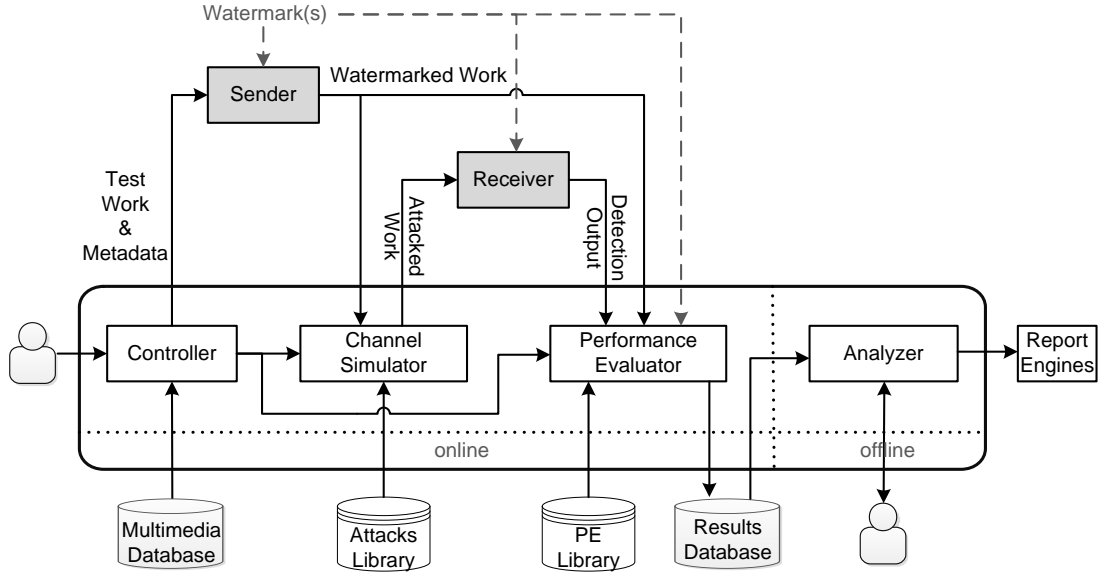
Watermark(s)

Sender

Watermarked Work

Receiver

Test Work & Metadata

Attacked Work

Detection Output

Controller

Channel Simulator

Performance Evaluator

Analyzer

Report Engines

online

offline

Multimedia Database

Attacks Library

PE Library

Results Database